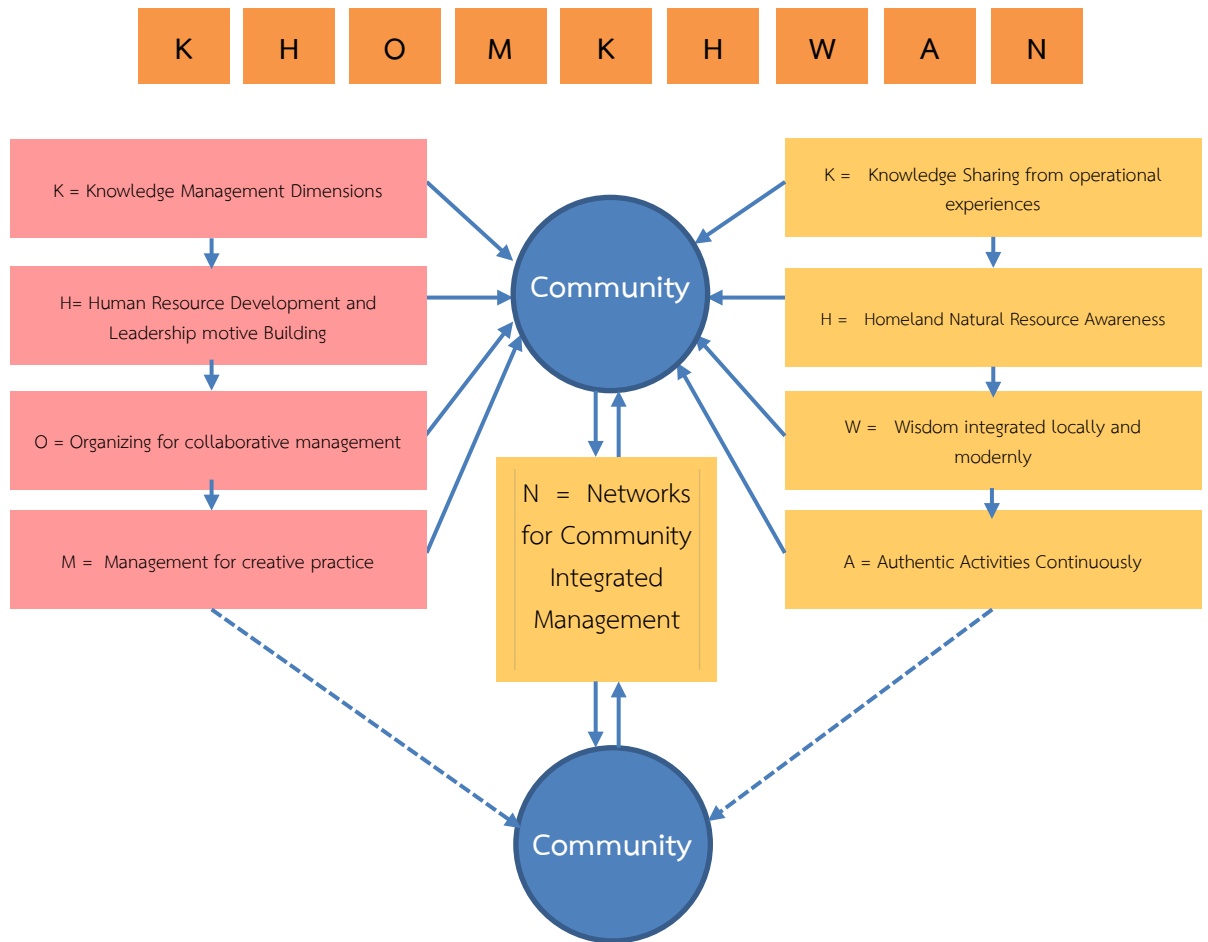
K H O M K H W A N

K = Knowledge Management Dimensions

H= Human Resource Development and Leadership motive Building

O = Organizing for collaborative management

M = Management for creative practice

Community

K = Knowledge Sharing from operational experiences

H = Homeland Natural Resource Awareness

W = Wisdom integrated locally and modernly

A = Authentic Activities Continuously

N = Networks for Community Integrated Management

Community